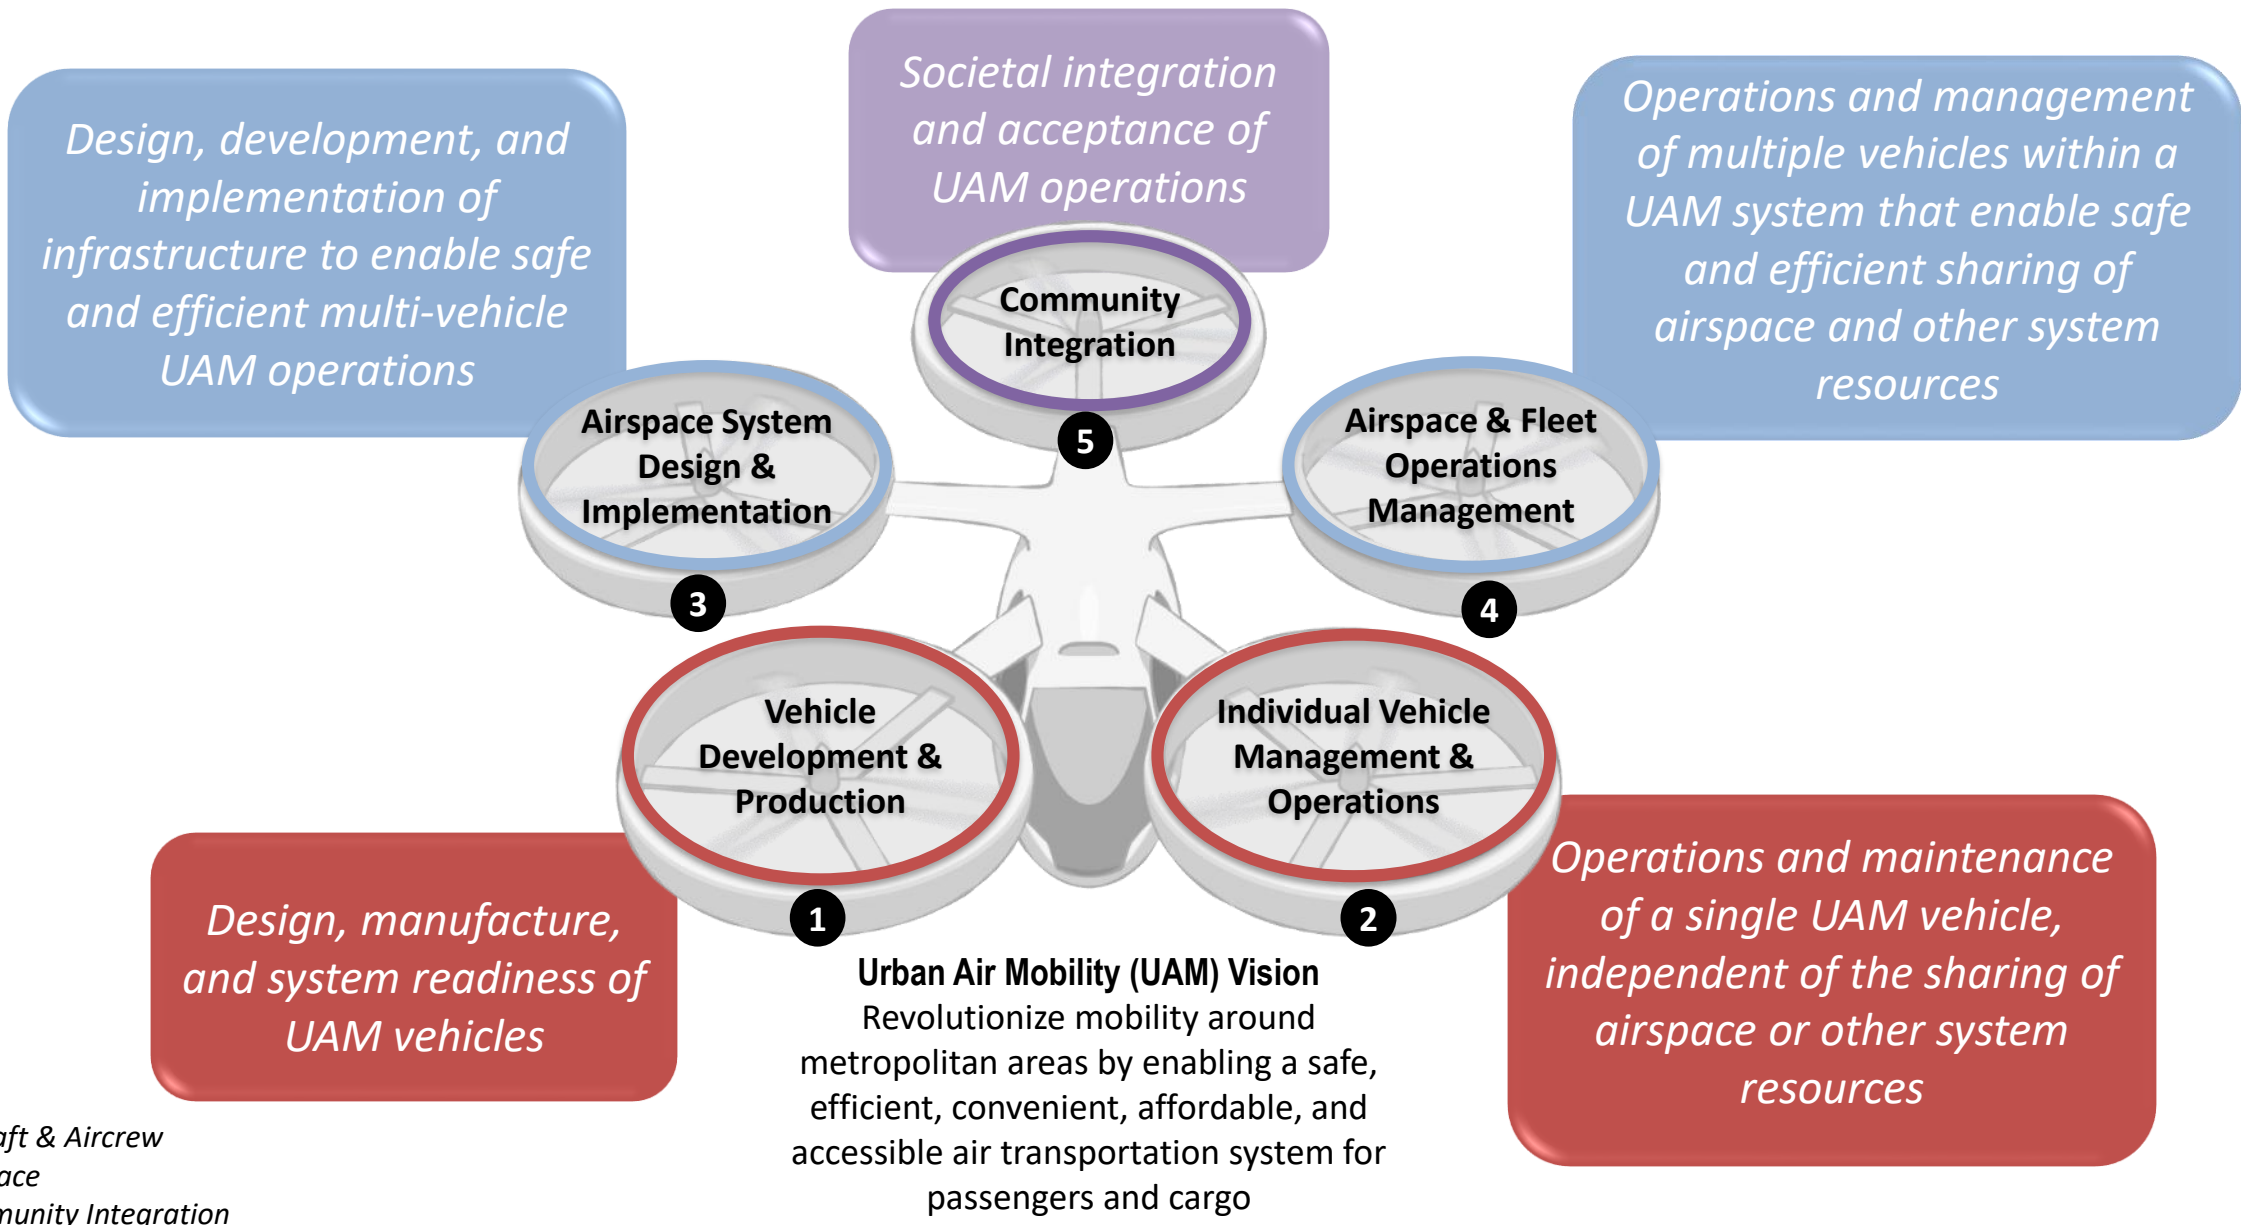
Design, development, and implementation of infrastructure to enable safe and efficient multi-vehicle UAM operations

Societal integration and acceptance of UAM operations

Operations and management of multiple vehicles within a UAM system that enable safe and efficient sharing of airspace and other system resources

Community Integration

5

Airspace System Design & Implementation

3

Airspace & Fleet Operations Management

4

Vehicle Development & Production

1

Individual Vehicle Management & Operations

2

Design, manufacture, and system readiness of UAM vehicles

Operations and maintenance of a single UAM vehicle, independent of the sharing of airspace or other system resources

Urban Air Mobility (UAM) Vision
Revolutionize mobility around metropolitan areas by enabling a safe, efficient, convenient, affordable, and accessible air transportation system for passengers and cargo

aft & Aircrew
ace
unity Integration